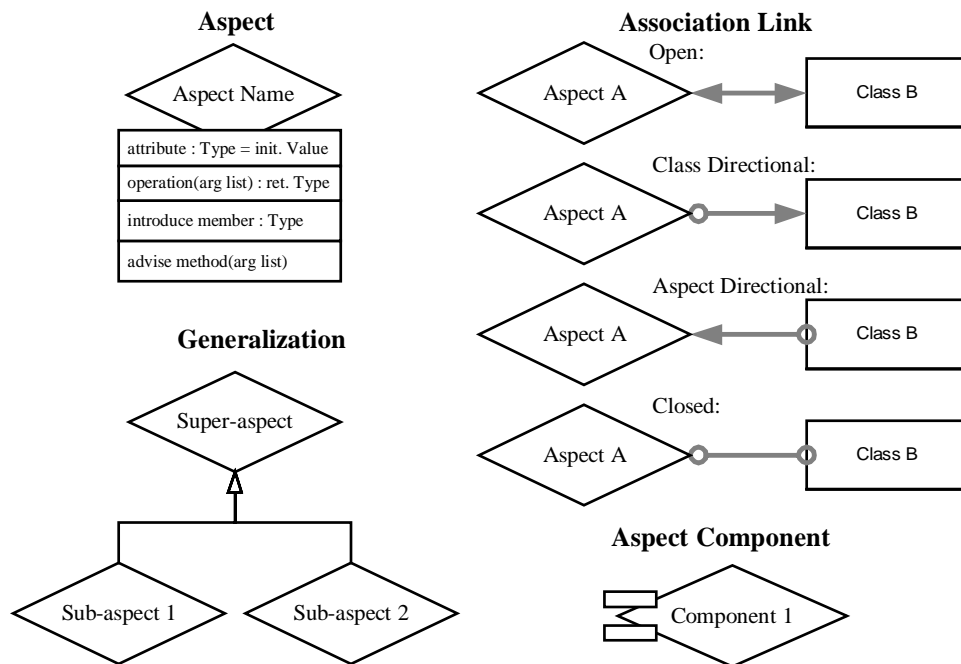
Aspect

Aspect Name

attribute : Type = init. Value

operation(arg list) : ret. Type

introduce member : Type

advise method(arg list)

Generalization

Super-aspect

Sub-aspect 1

Sub-aspect 2

Association Link

Open:

Aspect A

Class B

Class Directional:

Aspect A

Class B

Aspect Directional:

Aspect A

Class B

Closed:

Aspect A

Class B

Aspect Component

Component 1